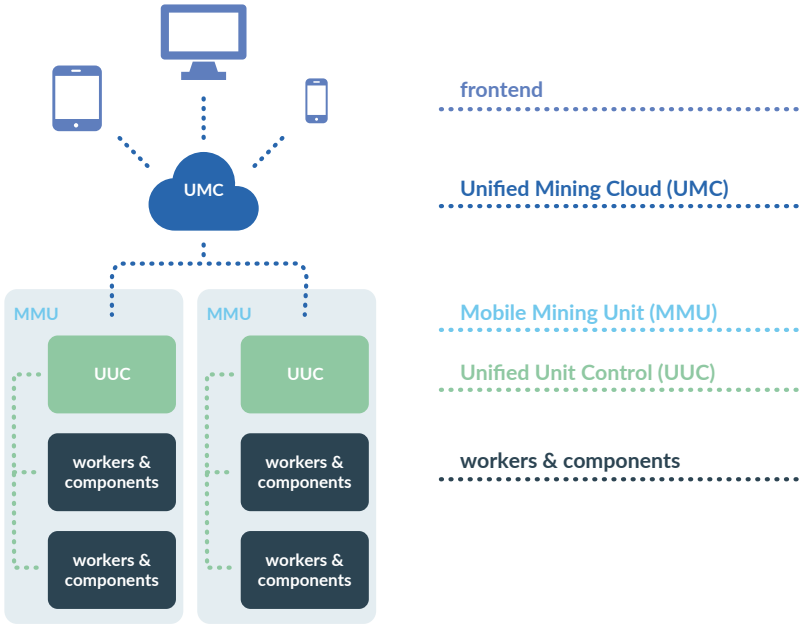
UMC

MMU

UUC

workers & components

workers & components

MMU

UUC

workers & components

workers & components

frontend

Unified Mining Cloud (UMC)

Mobile Mining Unit (MMU)

Unified Unit Control (UUC)

workers & components